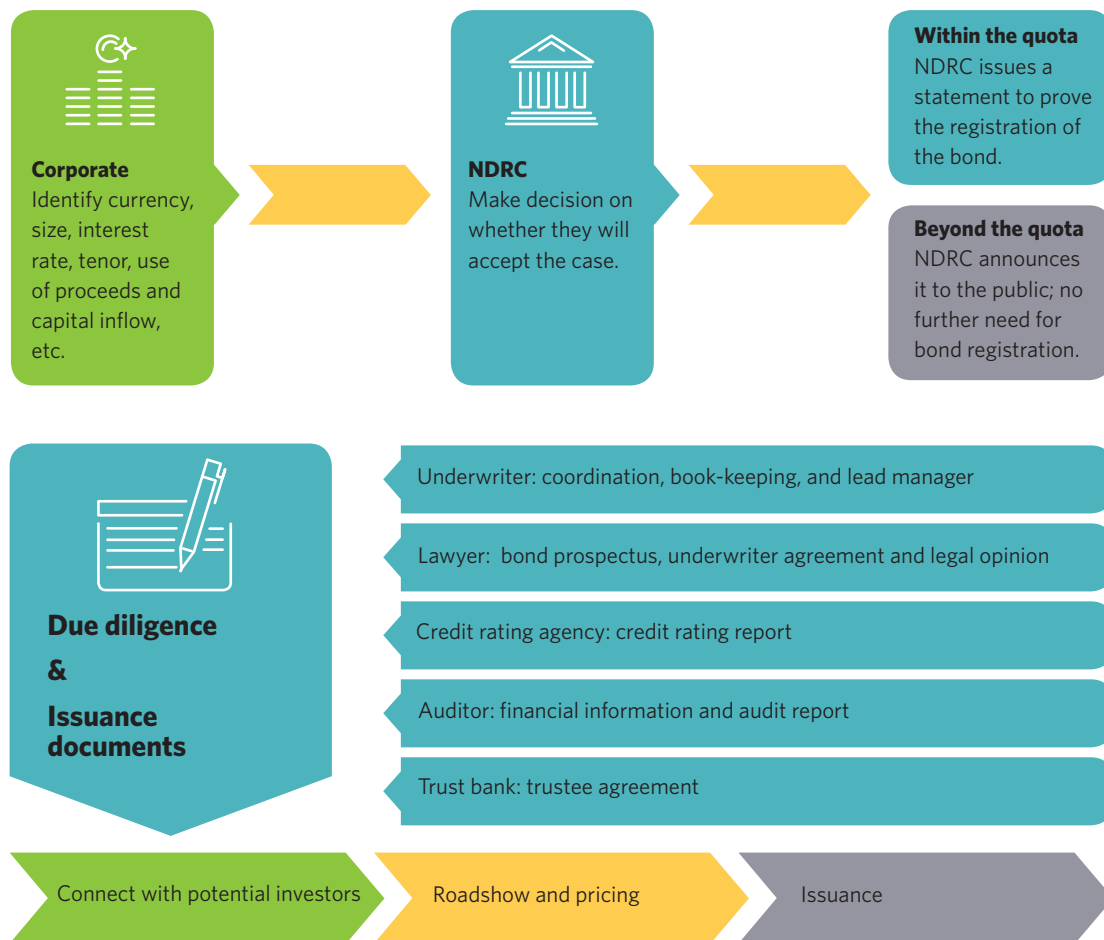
**Corporate**
Identify currency, size, interest rate, tenor, use of proceeds and capital inflow, etc.

**NDRC**
Make decision on whether they will accept the case.

**Within the quota**
NDRC issues a statement to prove the registration of the bond.

**Beyond the quota**
NDRC announces it to the public; no further need for bond registration.

**Due diligence & Issuance documents**

Underwriter: coordination, book-keeping, and lead manager

Lawyer: bond prospectus, underwriter agreement and legal opinion

Credit rating agency: credit rating report

Auditor: financial information and audit report

Trust bank: trustee agreement

Connect with potential investors

Roadshow and pricing

Issuance